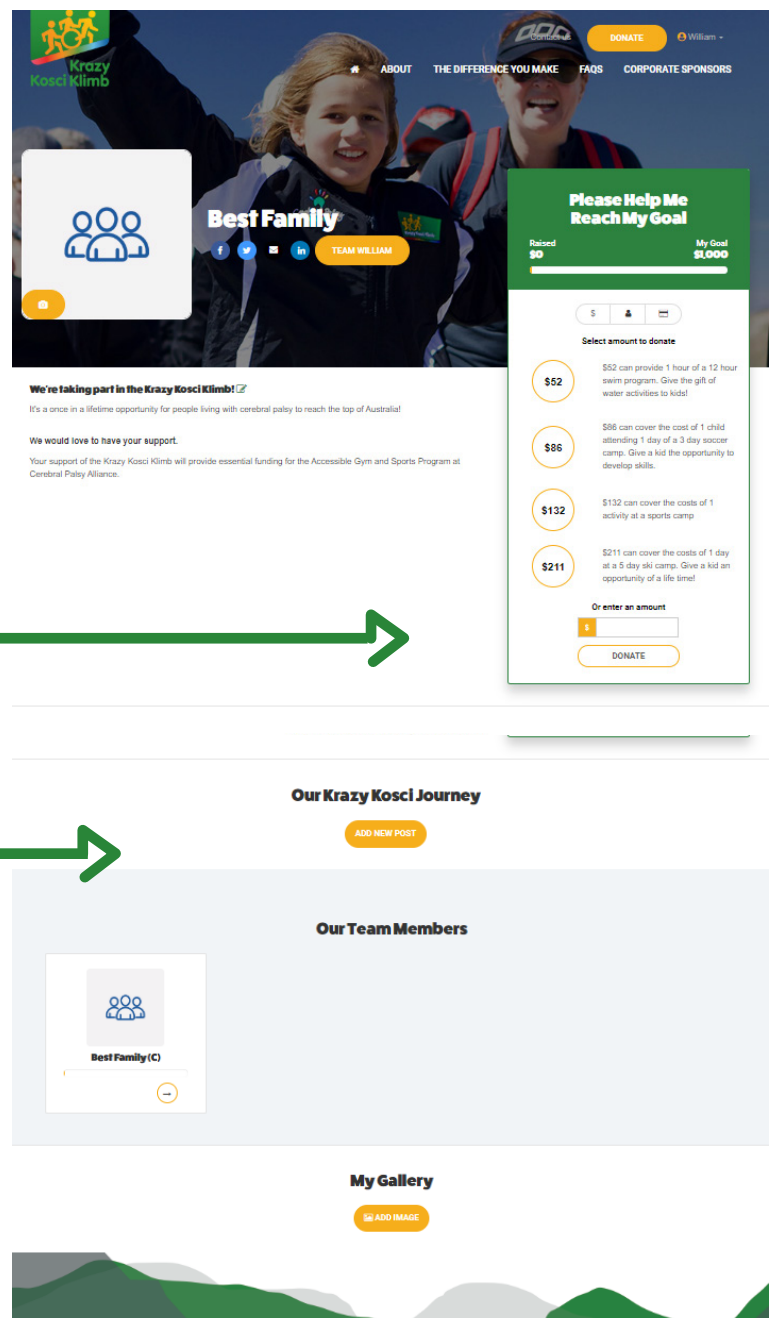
Krazy Kosci Klimb

Contact us DONATE William

ABOUT THE DIFFERENCE YOU MAKE FAQS CORPORATE SPONSORS

Best Family

TEAM WILLIAM

Please Help Me Reach My Goal

Raised $0

My Goal $1,000

Select amount to donate

$52 $52 can provide 1 hour of a 12 hour swim program. Give the gift of water activities to kids!

$86 $86 can cover the cost of 1 child attending 1 day of a 3 day soccer camp. Give a kid the opportunity to develop skills.

$132 $132 can cover the costs of 1 activity at a sports camp

$211 $211 can cover the costs of 1 day at a 5 day ski camp. Give a kid an opportunity of a life time!

Or enter an amount

$

DONATE

We're taking part in the Krazy Kosci Klimb!

It's a once in a lifetime opportunity for people living with cerebral palsy to reach the top of Australia!

We would love to have your support.

Your support of the Krazy Kosci Klimb will provide essential funding for the Accessible Gym and Sports Program at Cerebral Palsy Alliance.

Our Krazy Kosci Journey

ADD NEW POST

Our Team Members

Best Family (C)

My Gallery

ADD IMAGE